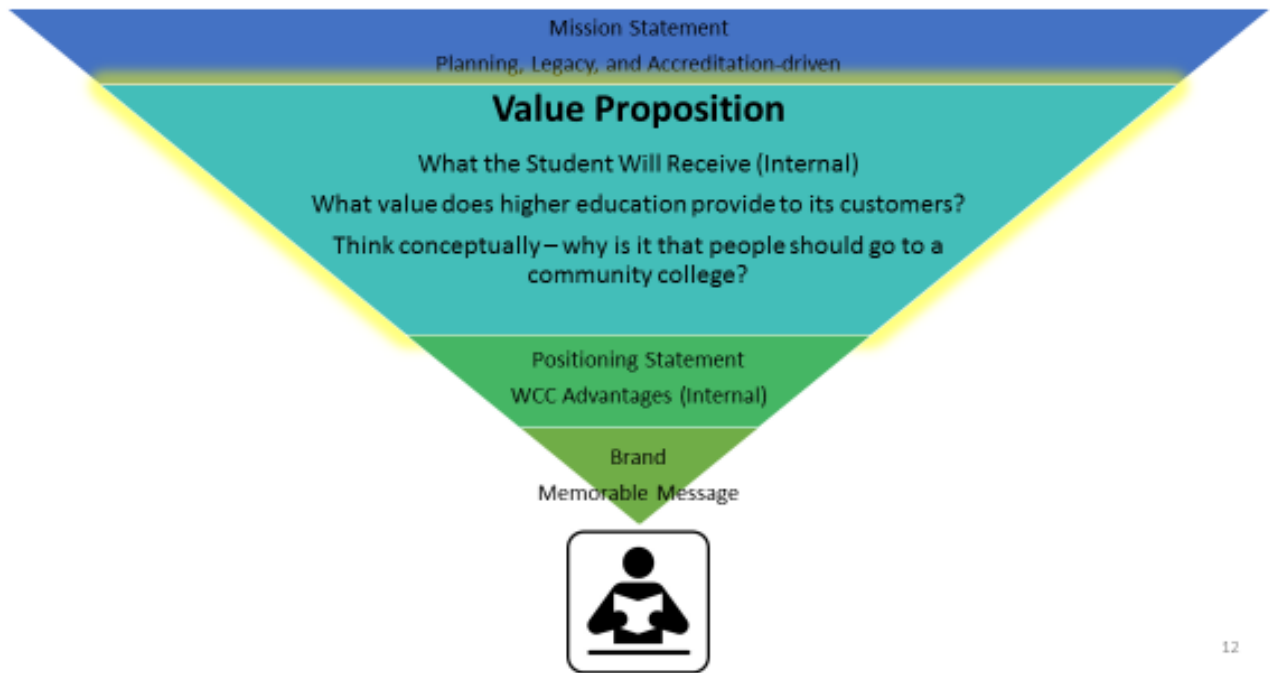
Mission Statement

Planning, Legacy, and Accreditation-driven

Value Proposition

What the Student Will Receive (Internal)

What value does higher education provide to its customers?

Think conceptually – why is it that people should go to a community college?

Positioning Statement

WCC Advantages (Internal)

Brand

Memorable Message

12